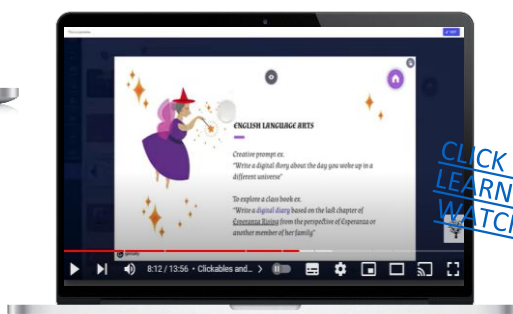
ENGLISH LANGUAGE ARTS

Creative prompt ex.
"Write a digital story about the day you woke up in a different universe"

To explore a class book ex.
"Write a digital diary based on the last chapter of Esperanza Rising from the perspective of Esperanza or another member of her family"

8:12 / 13:56 • Clickables and... >

CLICK
LEARN
WATCH